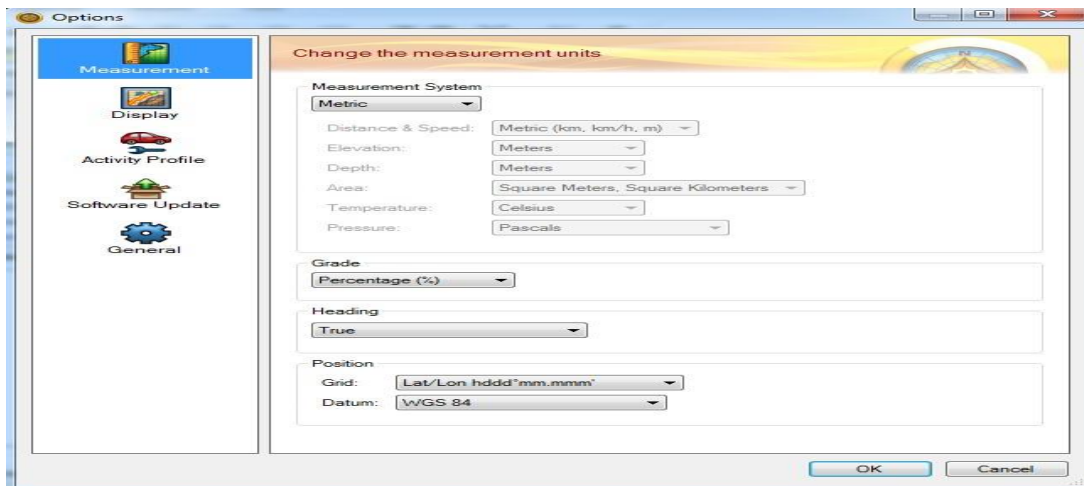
Options

Measurement
Display
Activity Profile
Software Update
General

Change the measurement units

N

Measurement System
Metric

Distance & Speed: Metric (km, km/h, m)
Elevation: Meters
Depth: Meters
Area: Square Meters, Square Kilometers
Temperature: Celsius
Pressure: Pascals

Grade
Percentage (%)

Heading
True

Position
Grid: Lat/Lon hddd°mm.mmm'
Datum: WGS 84

OK
Cancel